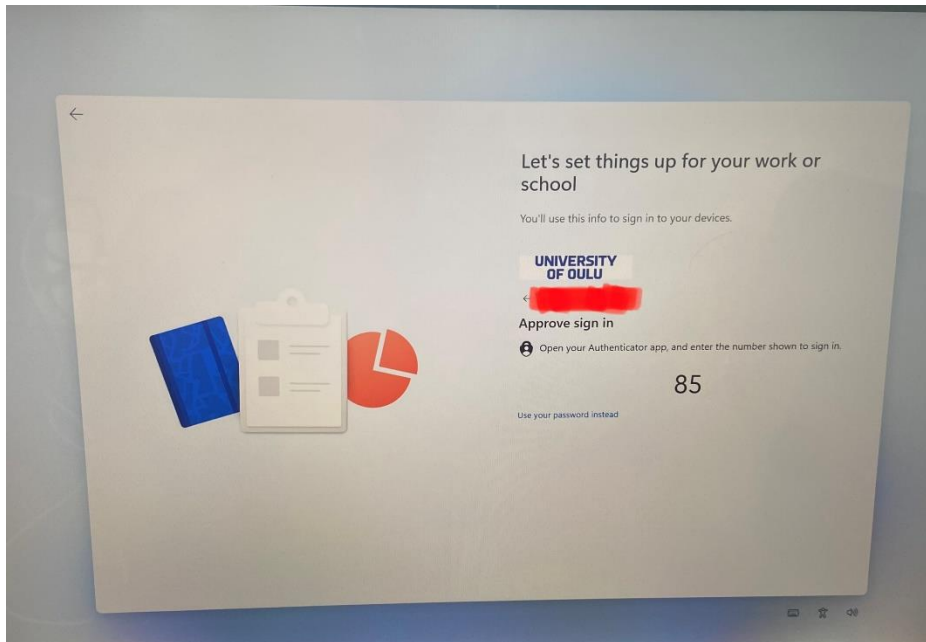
Let's set things up for your work or school

You'll use this info to sign in to your devices.

UNIVERSITY OF OULU

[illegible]

Approve sign in

Open your Authenticator app, and enter the number shown to sign in.

85

Use your password instead